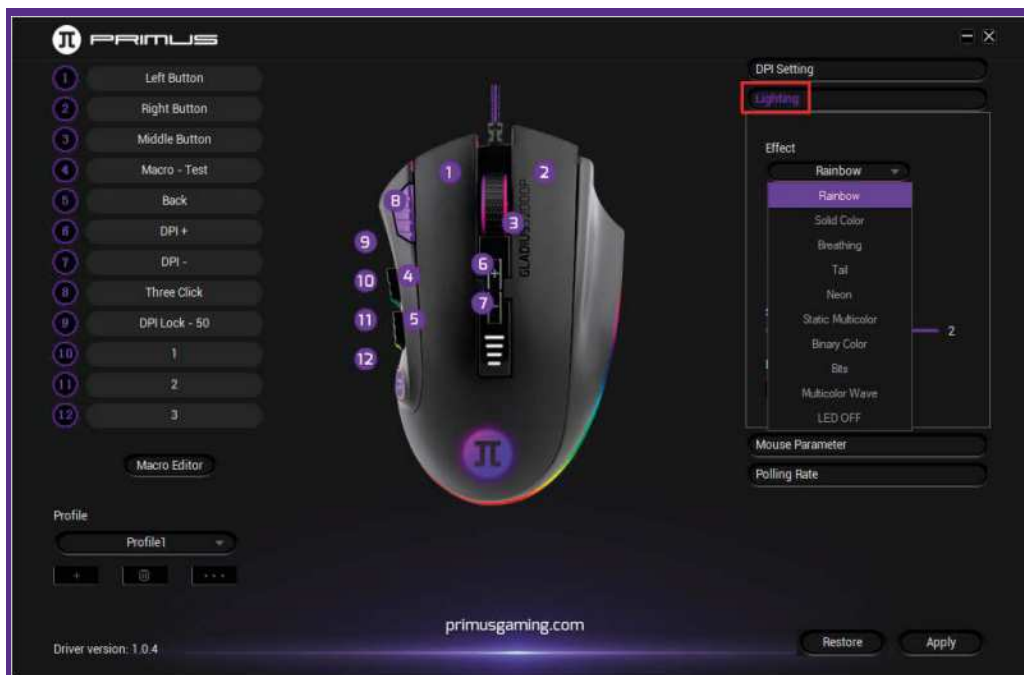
PRIMUS

1 Left Button
2 Right Button
3 Middle Button
4 Macro - Test
5 Back
6 DPI +
7 DPI -
8 Three Click
9 DPI Lock - 50
10 1
11 2
12 3

Macro Editor

Profile
Profile1
+ ... 

1 2 3 4 5 6 7 8 9 10 11 12

GLADIUS

primusgaming.com

DPI Setting
Lighting
Effect
Rainbow
Rainbow
Solid Color
Breathing
Tail
Neon
Static Multicolor
Binary Color
Bits
Multicolor Wave
LED OFF
2
Mouse Parameter
Polling Rate

Driver version: 1.0.4

Restore
Apply